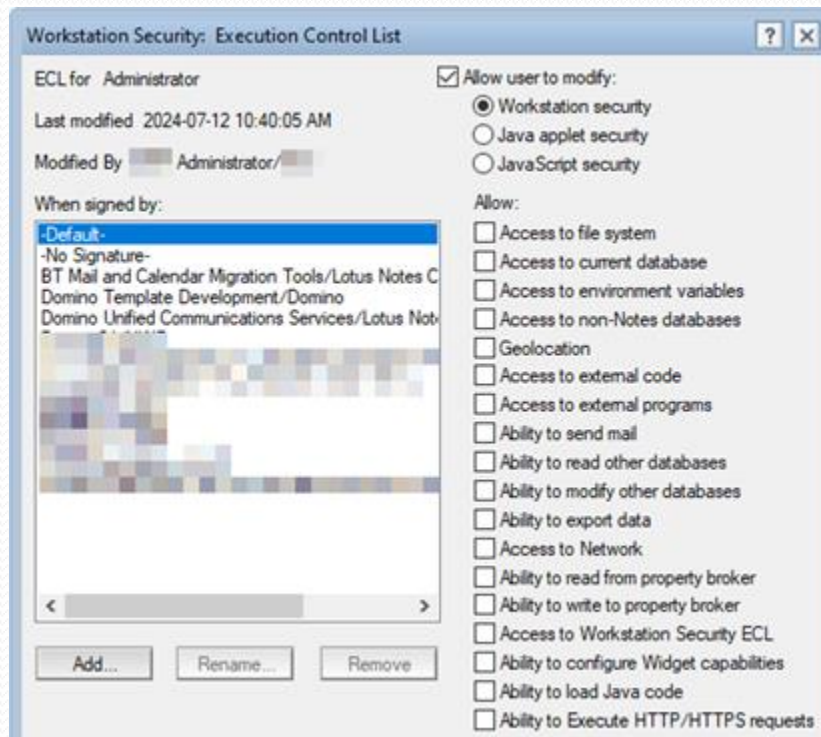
Workstation Security: Execution Control List

? X

ECL for Administrator

Last modified 2024-07-12 10:40:05 AM

Modified By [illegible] Administrator/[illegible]

When signed by:

-Default-
-No Signature-
BT Mail and Calendar Migration Tools/Lotus Notes C
Domino Template Development/Domino
Domino Unified Communications Services/Lotus Note
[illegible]

Add...

Rename...

Remove

Allow user to modify:

Workstation security

Java applet security

JavaScript security

Allow:

Access to file system

Access to current database

Access to environment variables

Access to non-Notes databases

Geolocation

Access to external code

Access to external programs

Ability to send mail

Ability to read other databases

Ability to modify other databases

Ability to export data

Access to Network

Ability to read from property broker

Ability to write to property broker

Access to Workstation Security ECL

Ability to configure Widget capabilities

Ability to load Java code

Ability to Execute HTTP/HTTPS requests